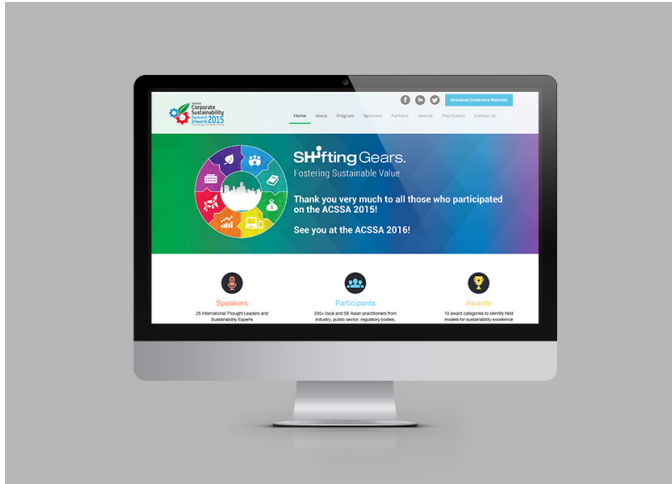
Asian Corporate Sustainability Summit & Awards 2015

Download Conference Materials

Home About Program Sponsors Partners Awards Past Events Contact Us

SHifting Gears.
Fostering Sustainable Value

Thank you very much to all those who participated on the ACSSA 2015!

See you at the ACSSA 2016!

Speakers
25 International Thought Leaders and Sustainability Experts

Participants
250+ local and SE Asian practitioners from industry, public sector, regulatory bodies,

Awards
10 award categories to identify field models for sustainability excellence